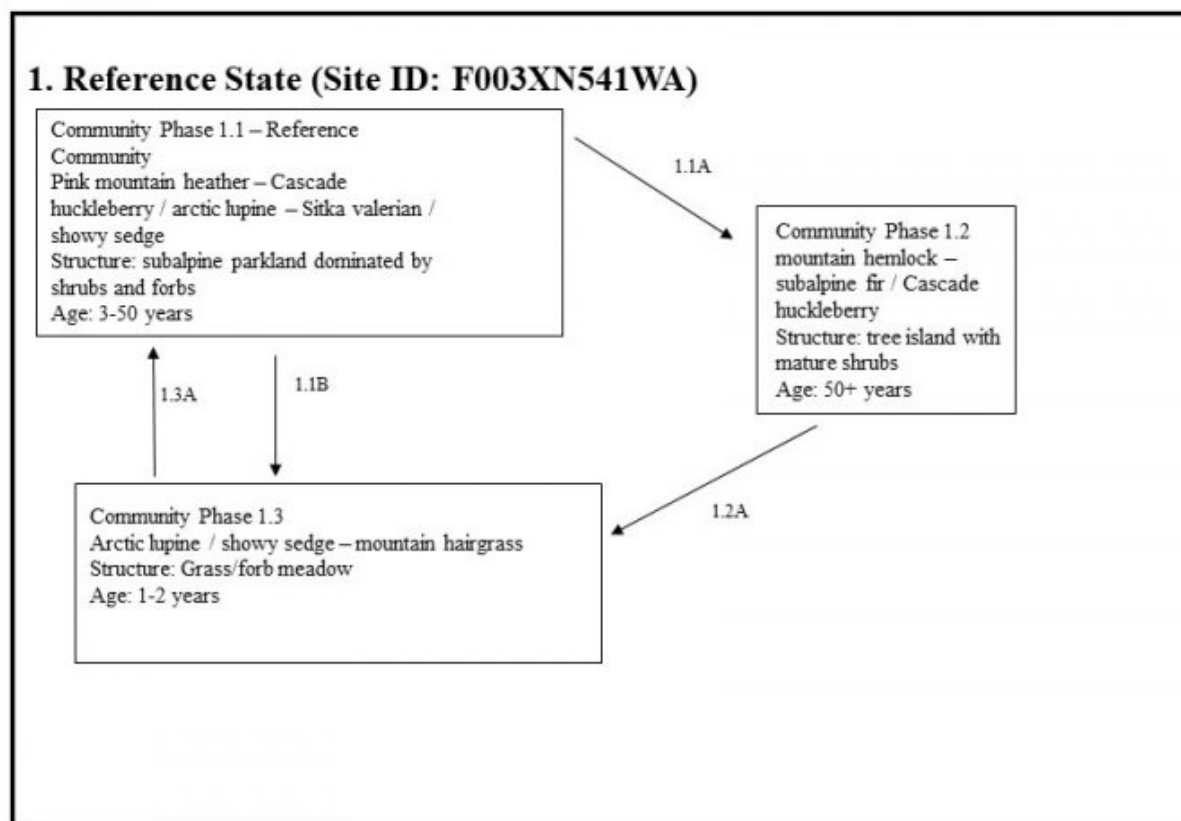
1. Reference State (Site ID: F003XN541WA)

Community Phase 1.1 – Reference Community
Pink mountain heather – Cascade huckleberry / arctic lupine – Sitka valerian / showy sedge
Structure: subalpine parkland dominated by shrubs and forbs
Age: 3-50 years

1.1A

Community Phase 1.2
mountain hemlock – subalpine fir / Cascade huckleberry
Structure: tree island with mature shrubs
Age: 50+ years

1.3A

1.1B

1.2A

Community Phase 1.3
Arctic lupine / showy sedge – mountain hairgrass
Structure: Grass/forb meadow
Age: 1-2 years